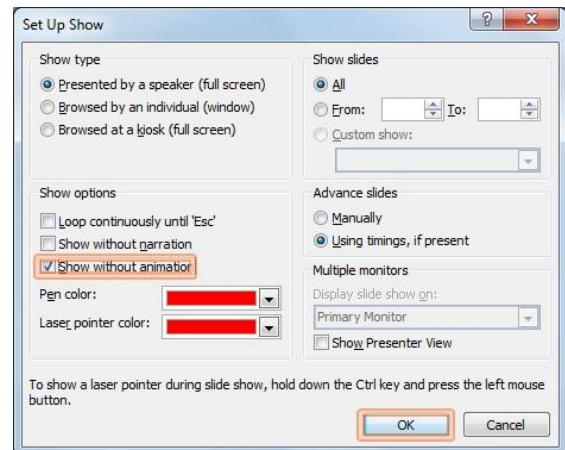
Set Up Show

?

x

Show type

Presented by a speaker (full screen)

Browsed by an individual (window)

Browsed at a kiosk (full screen)

Show slides

All

From:

To:

Custom show:

Show options

Loop continuously until 'Esc'

Show without narration

Show without animatior

Pen color:

Laser pointer color:

Advance slides

Manually

Using timings, if present

Multiple monitors

Display slide show on:

Primary Monitor

Show Presenter View

To show a laser pointer during slide show, hold down the Ctrl key and press the left mouse button.

OK

Cancel